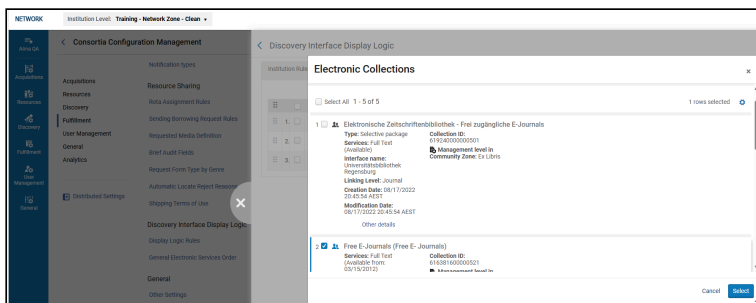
NETWORK

Institution Level: Training - Network Zone - Clean ▾

Alma QA

Acquisitions

Resources

Discovery

Fulfillment

User Management

General

< Consortia Configuration Management

Acquisitions

Resources

Discovery

Fulfillment

User Management

General

Analytics

Distributed Settings

Notification types

Resource Sharing

Rota Assignment Rules

Sending Borrowing Request Rules

Requested Media Definition

Brief Audit Fields

Request Form Type by Genre

Automatic Locate Reject Reasons

Shipping Terms of Use

Discovery Interface Display Logic

Display Logic Rules

General Electronic Services Order

General

Other Settings

< Discovery Interface Display Logic

Institution Rule

1.

2.

3.

Electronic Collections

×

Select All 1 - 5 of 5

1 rows selected

1 Elektronische Zeitschriftenbibliothek - Frei zugängliche E-Journals

Type: Selective package

Services: Full Text (Available)

Interface name: Universitätsbibliothek Regensburg

Linking Level: Journal

Creation Date: 08/17/2022 20:45:54 AEST

Modification Date: 08/17/2022 20:45:54 AEST

Collection ID: 619240000000501

Management level in Community Zone: Ex Libris

Other details

2 Free E-Journals (Free E- Journals)

Services: Full Text (Available from: 03/15/2012)

Collection ID: 616381600000521

Management level in

Cancel

Select